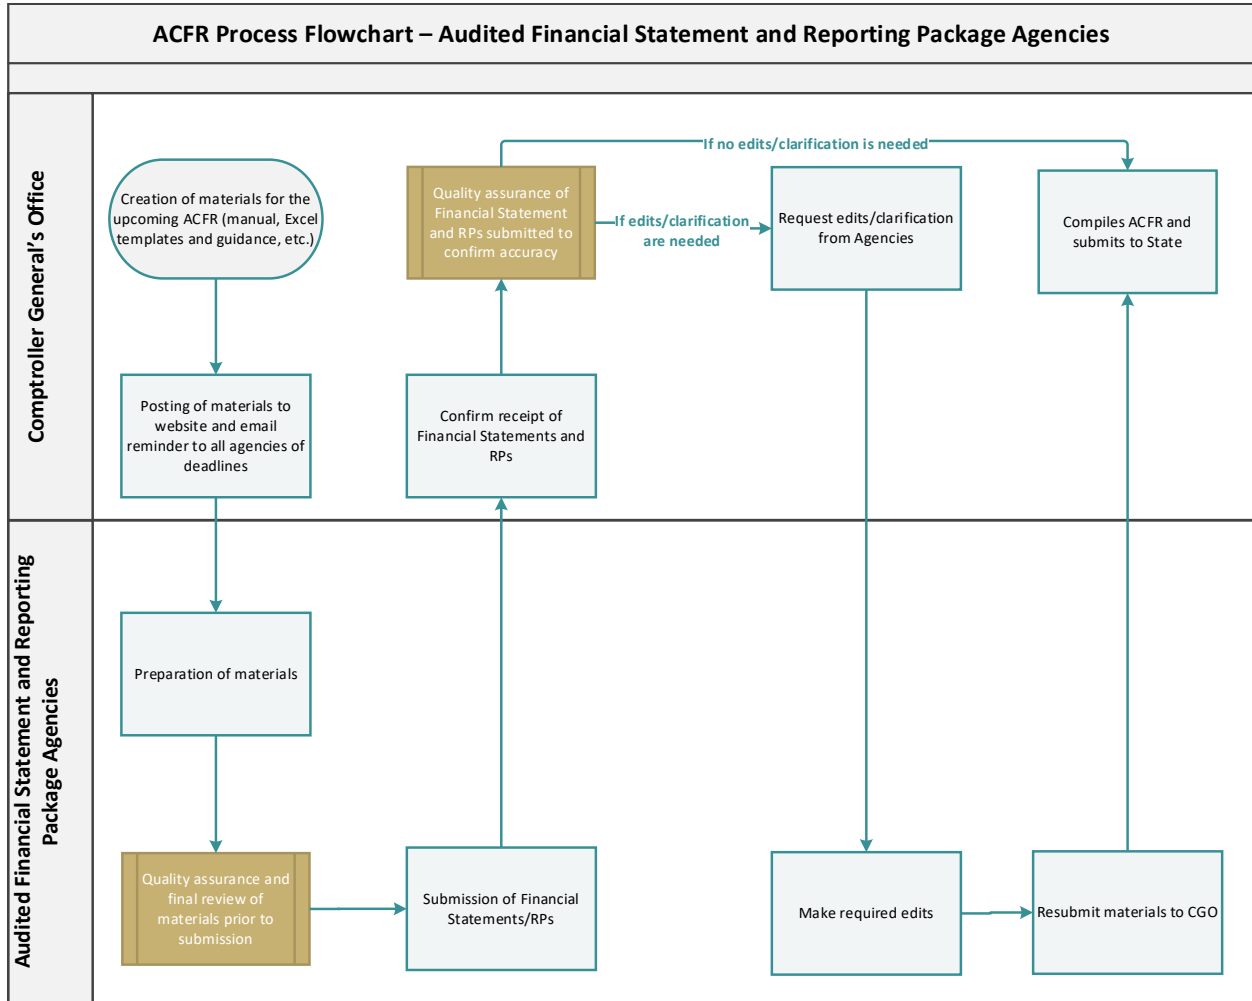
ACFR Process Flowchart – Audited Financial Statement and Reporting Package Agencies

Comptroller General's Office

Creation of materials for the upcoming ACFR (manual, Excel templates and guidance, etc.)

Quality assurance of Financial Statement and RPs submitted to confirm accuracy

If no edits/clarification is needed

If edits/clarification are needed

Request edits/clarification from Agencies

Compiles ACFR and submits to State

Posting of materials to website and email reminder to all agencies of deadlines

Confirm receipt of Financial Statements and RPs

Audited Financial Statement and Reporting Package Agencies

Preparation of materials

Quality assurance and final review of materials prior to submission

Submission of Financial Statements/RPs

Make required edits

Resubmit materials to CGO